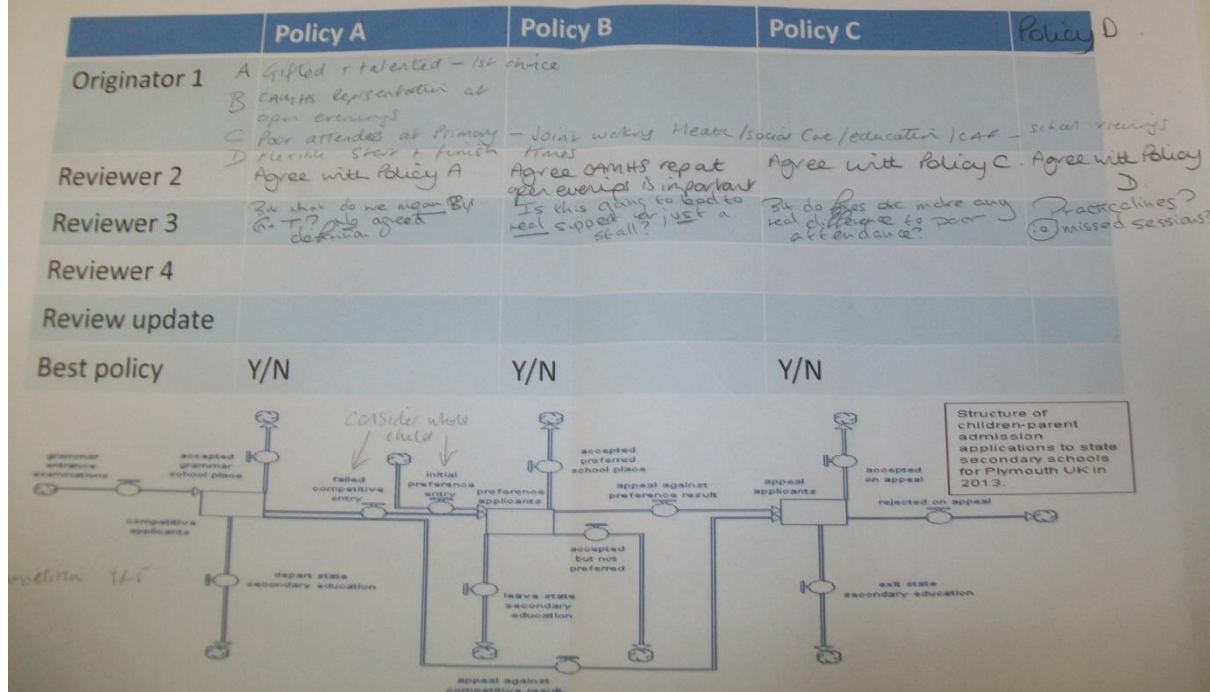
| | Policy A | Policy B | Policy C | Policy D |
|---|---|---|---|---|
| Originator 1 | A Gifted + talented – 1st choice B CAMHS representation at open evenings C Poor attendees at Primary – Joint working Health/Social Care/education/CAF – school viewings D Flexible Start + finish times | | | |
| Reviewer 2 | Agree with Policy A | Agree CAMHS rep at open evenings is important | Agree with Policy C. | Agree with Policy D |
| Reviewer 3 | But what do we mean By G+T? No agreed definition. | Is this going to lead to real support or just a stall? | But do fines etc make any real difference to poor attendance? | Practicalities? (a) missed sessions? |
| Reviewer 4 | | | | |
| Review update | | | | |
| Best policy | Y/N | Y/N | Y/N | |

Consider whole child

grammar entrance examinations

accepted grammar school place

competitive applicants

failed competitive entry

initial preference entry

preference applicants

accepted preferred school place

appeal against preference result

accepted but not preferred

leave state secondary education

depart state secondary education

appeal against competitive result

appeal applicants

accepted on appeal

rejected on appeal

exit state secondary education

Structure of children-parent admission applications to state secondary schools for Plymouth UK in 2013.

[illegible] Y+T